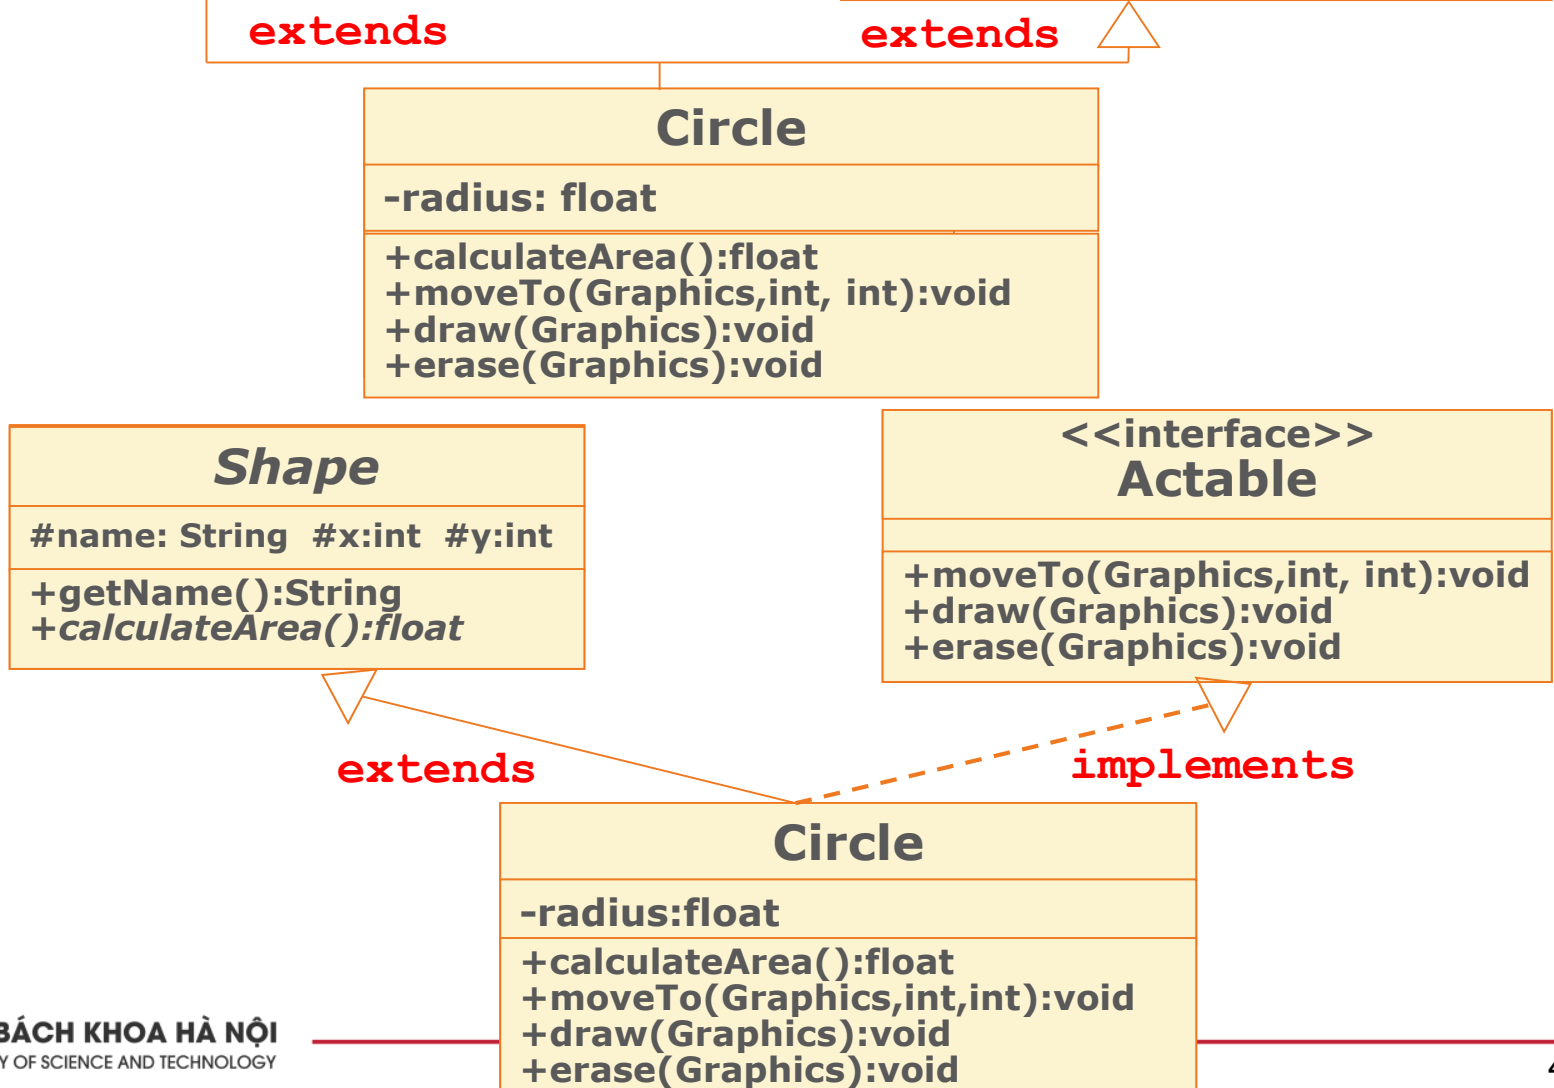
extends

extends

Circle

-radius: float

+calculateArea():float
+moveTo(Graphics,int, int):void
+draw(Graphics):void
+erase(Graphics):void

Shape

#name: String #x:int #y:int

+getName():String
+calculateArea():float

<<interface>>
Actable

+moveTo(Graphics,int, int):void
+draw(Graphics):void
+erase(Graphics):void

extends

implements

Circle

-radius:float

+calculateArea():float
+moveTo(Graphics,int,int):void
+draw(Graphics):void
+erase(Graphics):void

BÁCH KHOA HÀ NỘI
Y OF SCIENCE AND TECHNOLOGY

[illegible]